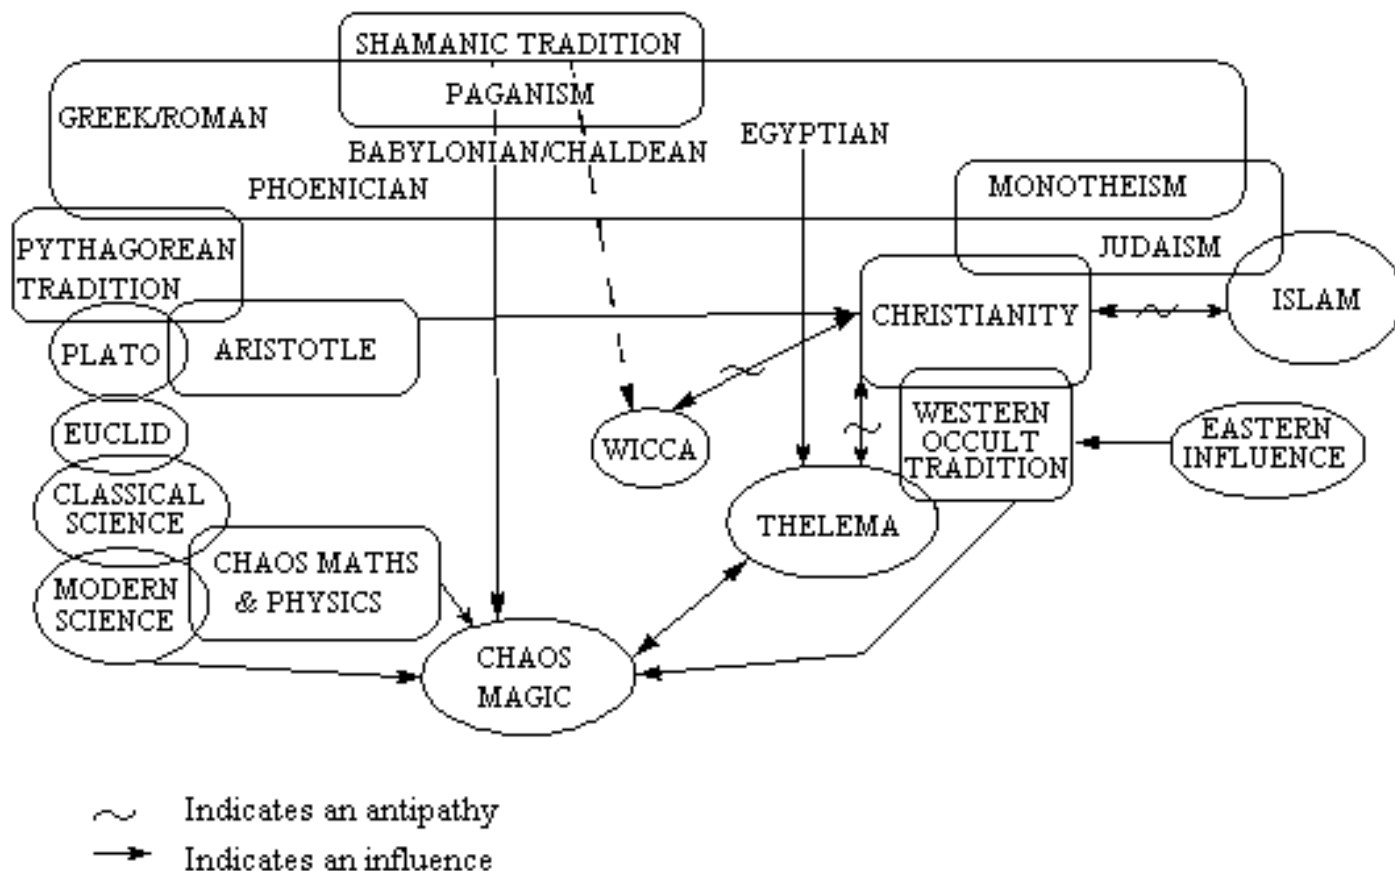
SHAMANIC TRADITION
PAGANISM
GREEK/ROMAN
BABYLONIAN/CHALDEAN
EGYPTIAN
PHOENICIAN
MONOTHEISM
JUDAISM
PYTHAGOREAN TRADITION
CHRISTIANITY
ISLAM
PLATO
ARISTOTLE
WESTERN OCCULT TRADITION
EASTERN INFLUENCE
EUCLID
WICCA
CLASSICAL SCIENCE
THELEMA
CHAOS MATHS & PHYSICS
MODERN SCIENCE
CHAOS MAGIC

Indicates an antipathy
Indicates an influence